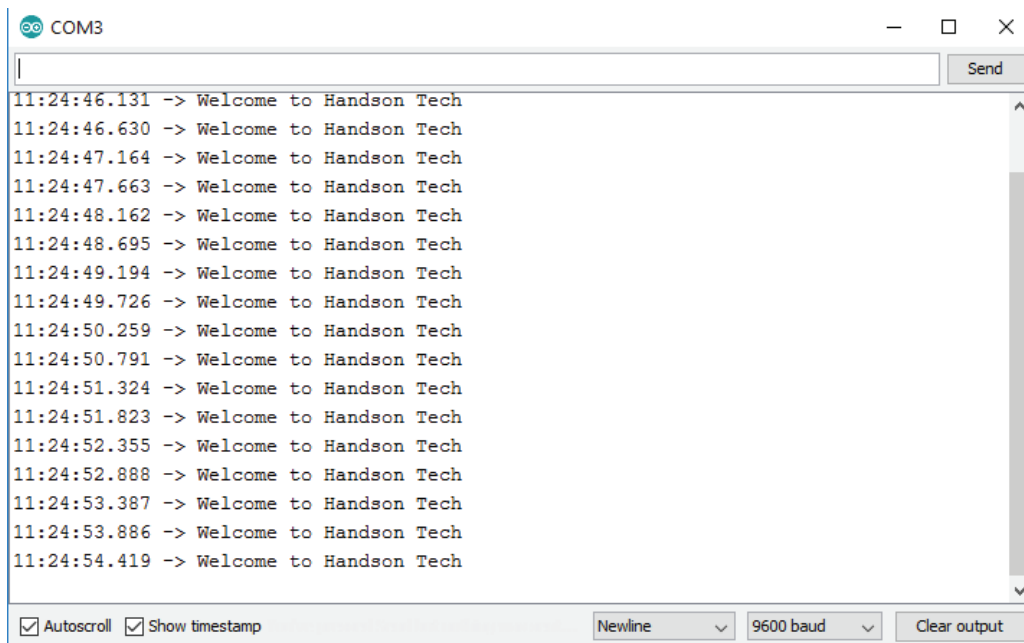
COM3

Send

11:24:46.131 -> Welcome to Handson Tech
11:24:46.630 -> Welcome to Handson Tech
11:24:47.164 -> Welcome to Handson Tech
11:24:47.663 -> Welcome to Handson Tech
11:24:48.162 -> Welcome to Handson Tech
11:24:48.695 -> Welcome to Handson Tech
11:24:49.194 -> Welcome to Handson Tech
11:24:49.726 -> Welcome to Handson Tech
11:24:50.259 -> Welcome to Handson Tech
11:24:50.791 -> Welcome to Handson Tech
11:24:51.324 -> Welcome to Handson Tech
11:24:51.823 -> Welcome to Handson Tech
11:24:52.355 -> Welcome to Handson Tech
11:24:52.888 -> Welcome to Handson Tech
11:24:53.387 -> Welcome to Handson Tech
11:24:53.886 -> Welcome to Handson Tech
11:24:54.419 -> Welcome to Handson Tech

Autoscroll Show timestamp Newline 9600 baud Clear output